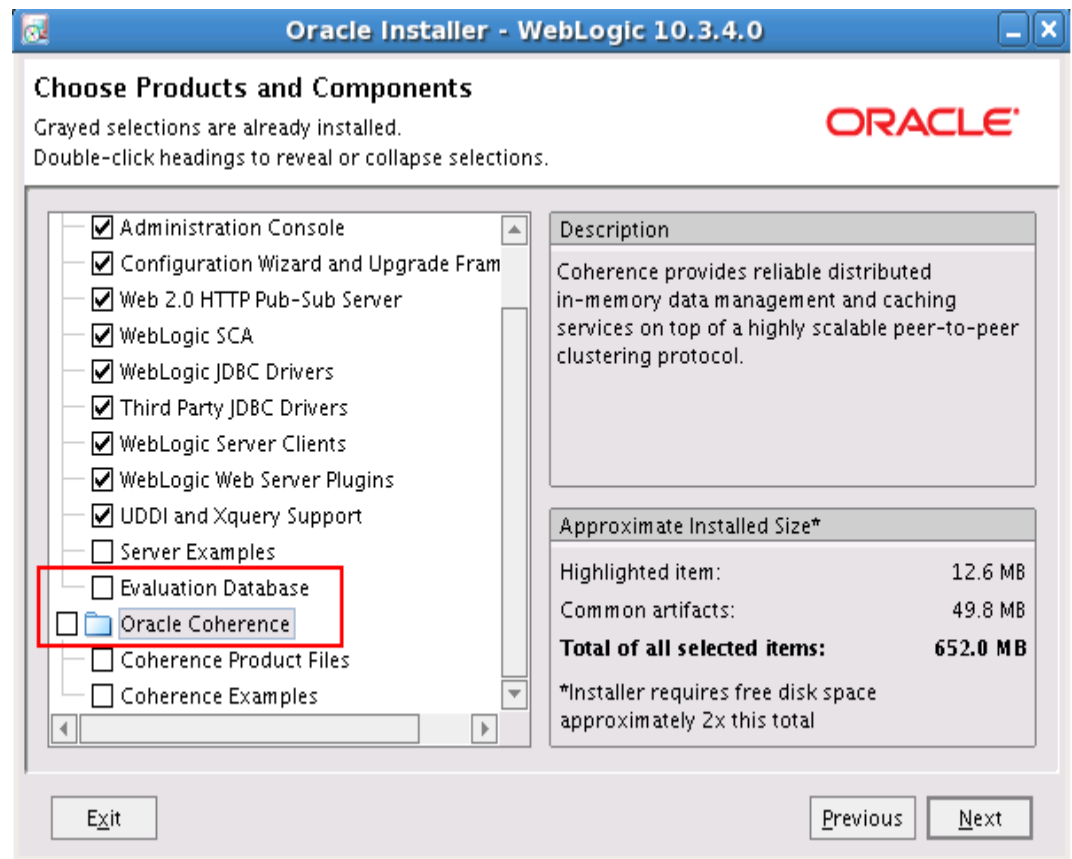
Oracle Installer - WebLogic 10.3.4.0

Choose Products and Components

Grayed selections are already installed.
Double-click headings to reveal or collapse selections.

ORACLE

☑ Administration Console
☑ Configuration Wizard and Upgrade Fram
☑ Web 2.0 HTTP Pub-Sub Server
☑ WebLogic SCA
☑ WebLogic JDBC Drivers
☑ Third Party JDBC Drivers
☑ WebLogic Server Clients
☑ WebLogic Web Server Plugins
☑ UDDI and Xquery Support
☐ Server Examples
☐ Evaluation Database
☐ Oracle Coherence
☐ Coherence Product Files
☐ Coherence Examples

Description

Coherence provides reliable distributed in-memory data management and caching services on top of a highly scalable peer-to-peer clustering protocol.

Approximate Installed Size*

| | |
|---|---|
| Highlighted item: | 12.6 MB |
| Common artifacts: | 49.8 MB |
| **Total of all selected items:** | **652.0 MB** |

*Installer requires free disk space approximately 2x this total

Exit

Previous

Next